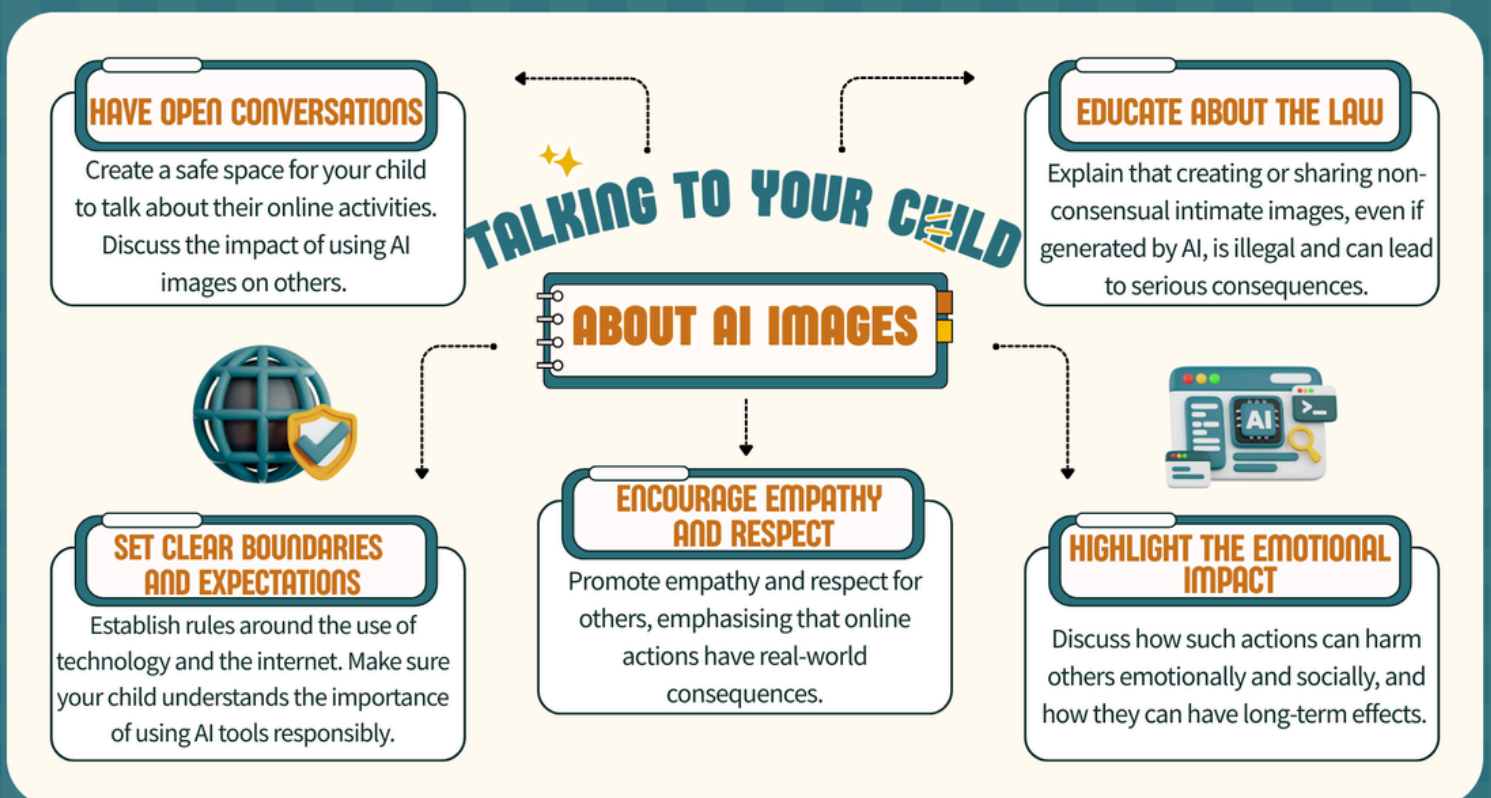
TALKING TO YOUR CHILD

ABOUT AI IMAGES

HAVE OPEN CONVERSATIONS

Create a safe space for your child to talk about their online activities. Discuss the impact of using AI images on others.

EDUCATE ABOUT THE LAW

Explain that creating or sharing non-consensual intimate images, even if generated by AI, is illegal and can lead to serious consequences.

AI

SET CLEAR BOUNDARIES AND EXPECTATIONS

Establish rules around the use of technology and the internet. Make sure your child understands the importance of using AI tools responsibly.

ENCOURAGE EMPATHY AND RESPECT

Promote empathy and respect for others, emphasising that online actions have real-world consequences.

HIGHLIGHT THE EMOTIONAL IMPACT

Discuss how such actions can harm others emotionally and socially, and how they can have long-term effects.